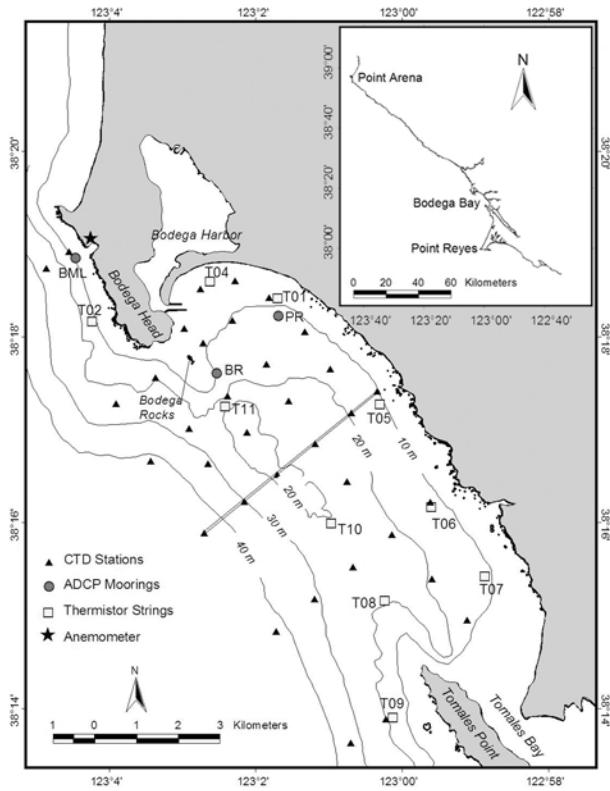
123°4'
123°2'
123°00'
122°58'

39°00'
Point Arena
N
38°40'
38°20'
38°20'
Bodega Bay
38°00'
Point Reyes
0 20 40 60 Kilometers
123°40'
123°20'
123°00'
122°40'

Bodega Harbor
T04
BML
Bodega Head
T01
PR
T02
38°18'
38°18'
BR
Bodega Rocks
T11
T05
20 m
10 m
20 m
30 m
T06
38°16'
38°16'
T10
40 m
T07
T08
T09
Tomales Point
Tomales Bay
38°14'
38°14'

CTD Stations
ADCP Moorings
Thermistor Strings
Anemometer

N
1 0 1 2 3 Kilometers

123°4'
123°2'
123°00'
122°58'